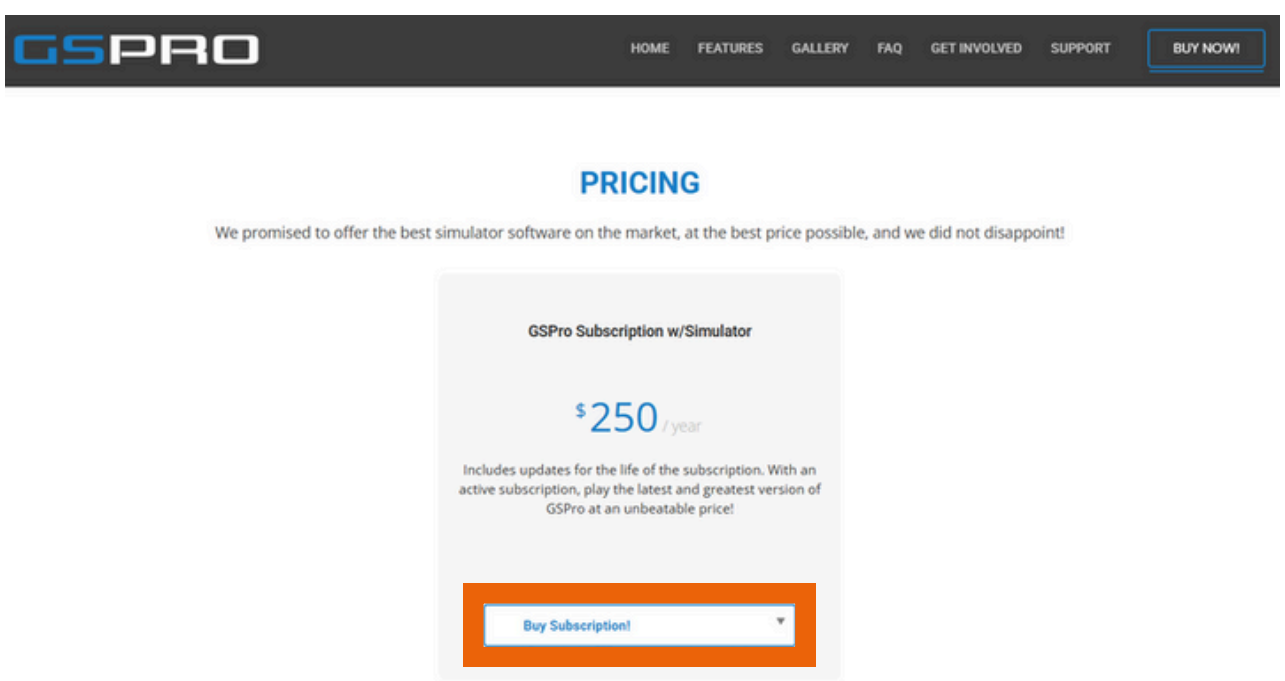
GSPRO

HOME FEATURES GALLERY FAQ GET INVOLVED SUPPORT BUY NOW!

PRICING

We promised to offer the best simulator software on the market, at the best price possible, and we did not disappoint!

GSPro Subscription w/Simulator

$250 / year

Includes updates for the life of the subscription. With an active subscription, play the latest and greatest version of GSPro at an unbeatable price!

Buy Subscription!